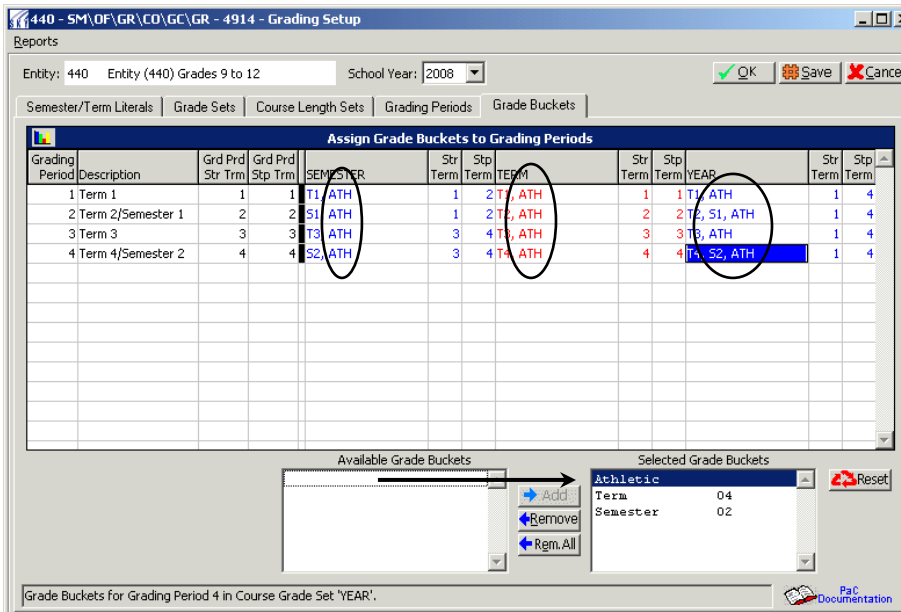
440 - SM\OF\GR\CO\GC\GR - 4914 - Grading Setup

Reports

Entity: 440 Entity (440) Grades 9 to 12

School Year: 2008

OK Save Cance

Semester/Term Literals | Grade Sets | Course Length Sets | Grading Periods | Grade Buckets

Assign Grade Buckets to Grading Periods

| Grading Period | Description | Grd Prd Str Trm | Grd Prd Stp Trm | SEMESTER | Str Term | Stp Term | TERM | Str Term | Stp Term | YEAR | Str Term | Stp Term |
|---|---|---|---|---|---|---|---|---|---|---|---|---|
| 1 | Term 1 | 1 | 1 | T1, ATH | 1 | 2 | T1, ATH | 1 | 1 | T1, ATH | 1 | 4 |
| 2 | Term 2/Semester 1 | 2 | 2 | S1, ATH | 1 | 2 | T2, ATH | 2 | 2 | T2, S1, ATH | 1 | 4 |
| 3 | Term 3 | 3 | 3 | T3, ATH | 3 | 4 | T3, ATH | 3 | 3 | T3, ATH | 1 | 4 |
| 4 | Term 4/Semester 2 | 4 | 4 | S2, ATH | 3 | 4 | T4, ATH | 4 | 4 | T4, S2, ATH | 1 | 4 |

Available Grade Buckets

Add
Remove
Rem.All

Selected Grade Buckets
Athletic
Term 04
Semester 02

Reset

Grade Buckets for Grading Period 4 in Course Grade Set 'YEAR'.

PaC Documentation